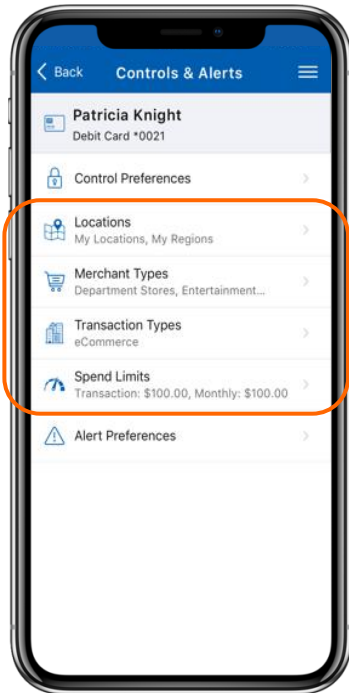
Back

Controls & Alerts

Patricia Knight
Debit Card *0021

Control Preferences

Locations
My Locations, My Regions

Merchant Types
Department Stores, Entertainment...

Transaction Types
eCommerce

Spend Limits
Transaction: $100.00, Monthly: $100.00

Alert Preferences